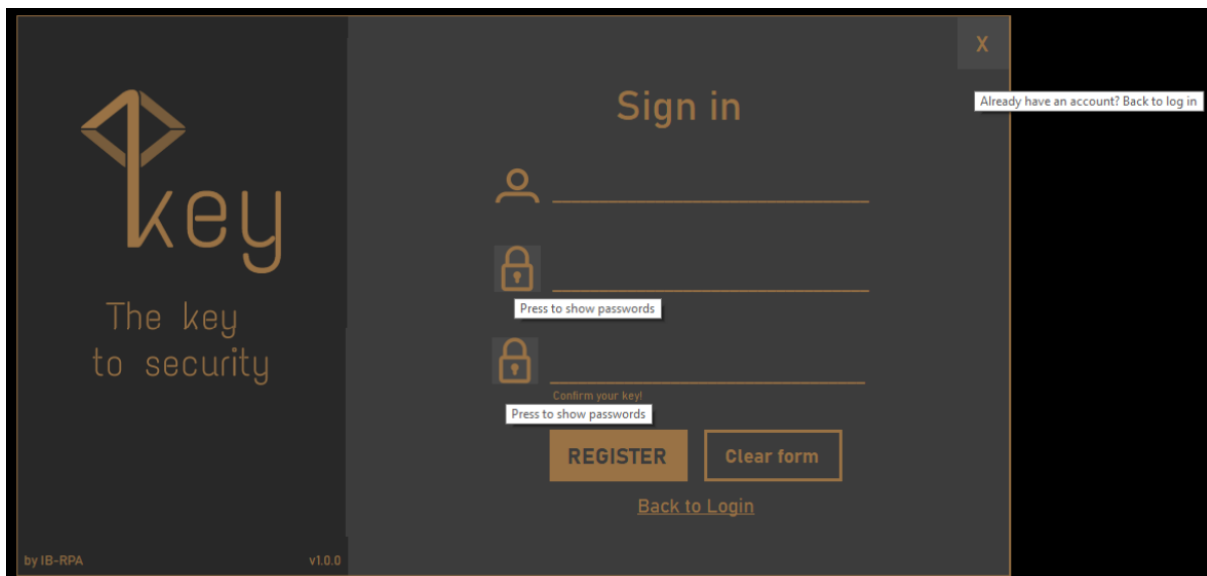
key

The key to security

by IB-RPA

v1.0.0

X

Already have an account? Back to log in

Sign in

Press to show passwords

Confirm your key!

Press to show passwords

REGISTER

Clear form

Back to Login